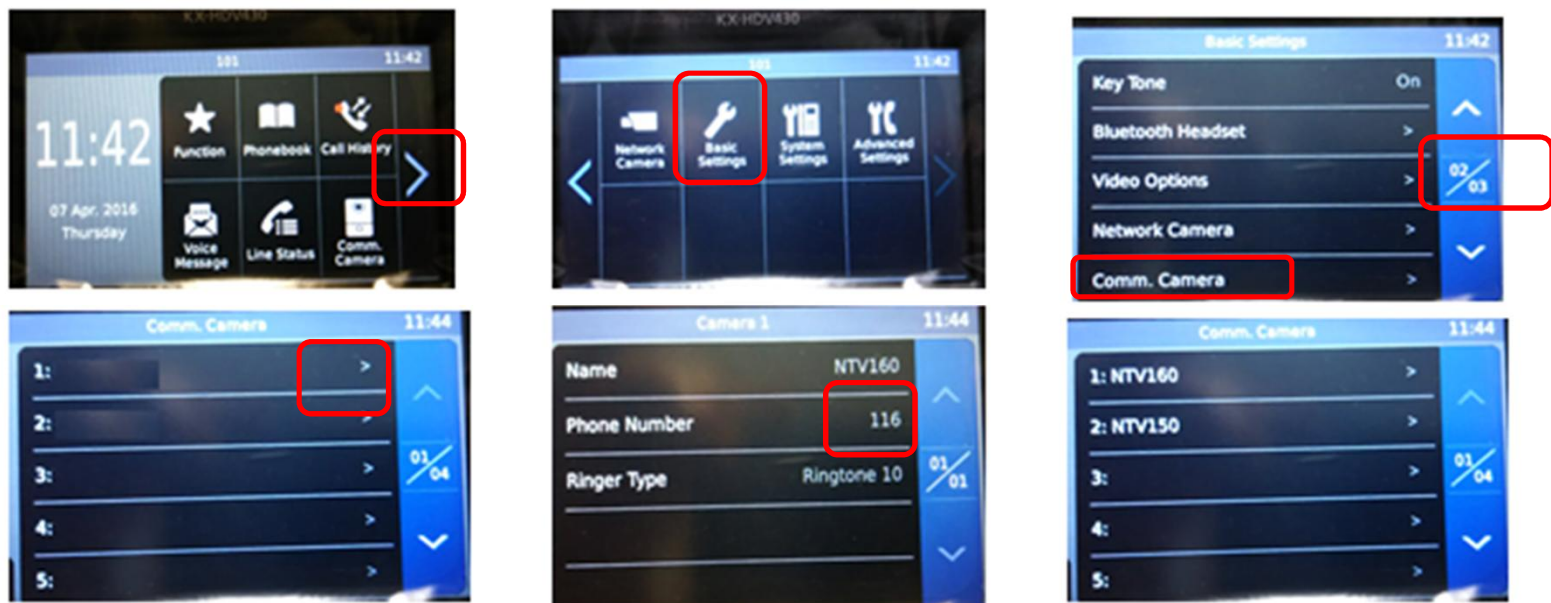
KX-HDV430

101 11:42

11:42

07 Apr. 2016
Thursday

Function
Phonebook
Call History
Voice Message
Line Status
Comm. Camera

KX-HDV430

101 11:42

Network Camera
Basic Settings
System Settings
Advanced Settings

Basic Settings 11:42

Key Tone On
Bluetooth Headset >
Video Options >
Network Camera >
Comm. Camera >

02/03

Comm. Camera 11:44

1: >
2: >
3: >
4: >
5: >

01/04

Camera 1 11:44

Name NTV160
Phone Number 116
Ringer Type Ringtone 10

01/01

Comm. Camera 11:44

1: NTV160 >
2: NTV150 >
3: >
4: >
5: >

01/04